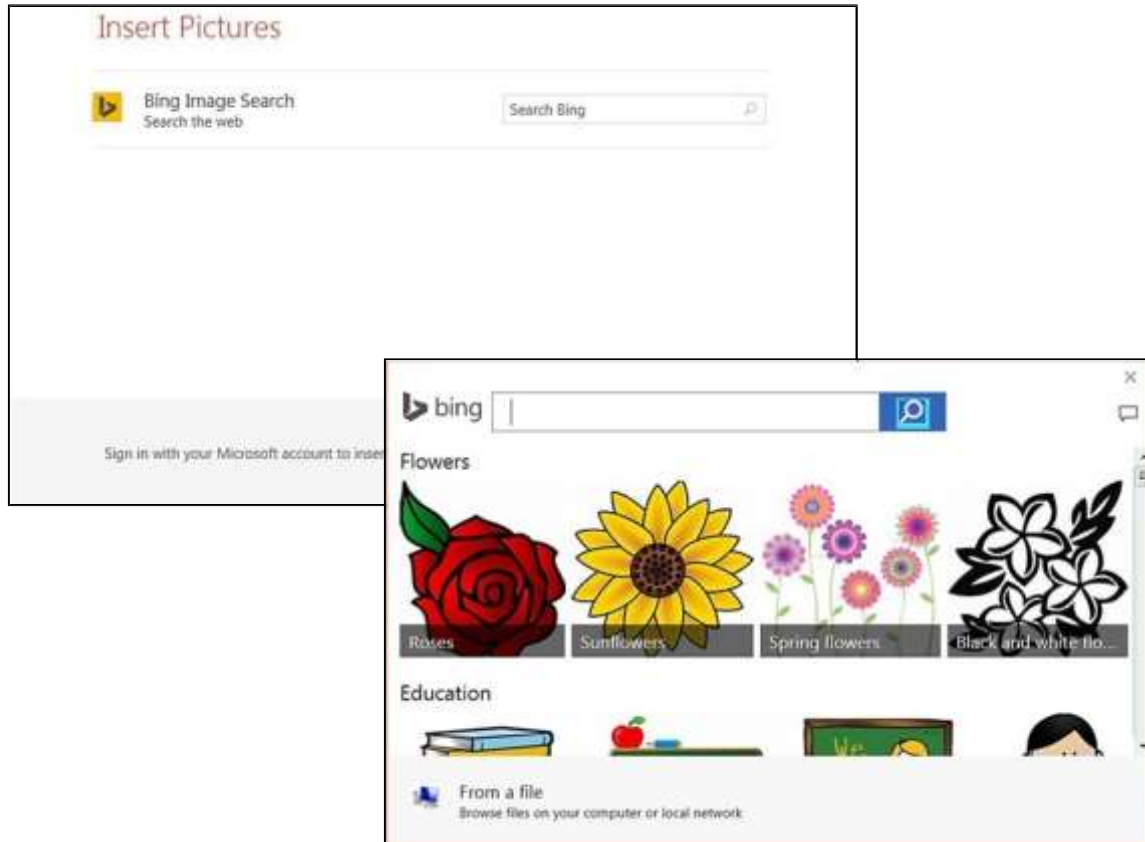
Insert Pictures

Bing Image Search
Search the web

Search Bing

Sign in with your Microsoft account to inse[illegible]

bing

Flowers

Roses

Sunflowers

Spring flowers

Black and white flo...

Education

We

From a file
Browse files on your computer or local network